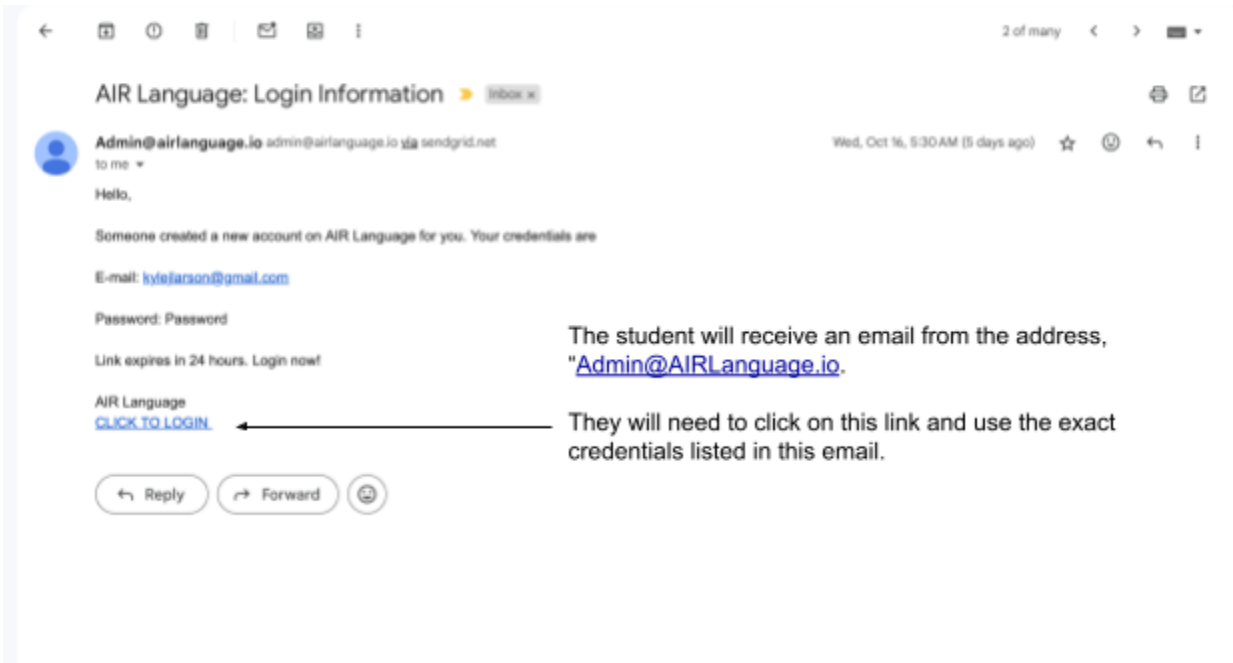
2 of many

AIR Language: Login Information Inbox ×

Admin@airlanguage.io admin@airlanguage.io via sendgrid.net
to me

Wed, Oct 16, 5:30 AM (5 days ago)

Hello,

Someone created a new account on AIR Language for you. Your credentials are

E-mail: kyleilarson@gmail.com

Password: Password

Link expires in 24 hours. Login now!

AIR Language
CLICK TO LOGIN

Reply Forward

The student will receive an email from the address, "Admin@AIRLanguage.io.

They will need to click on this link and use the exact credentials listed in this email.